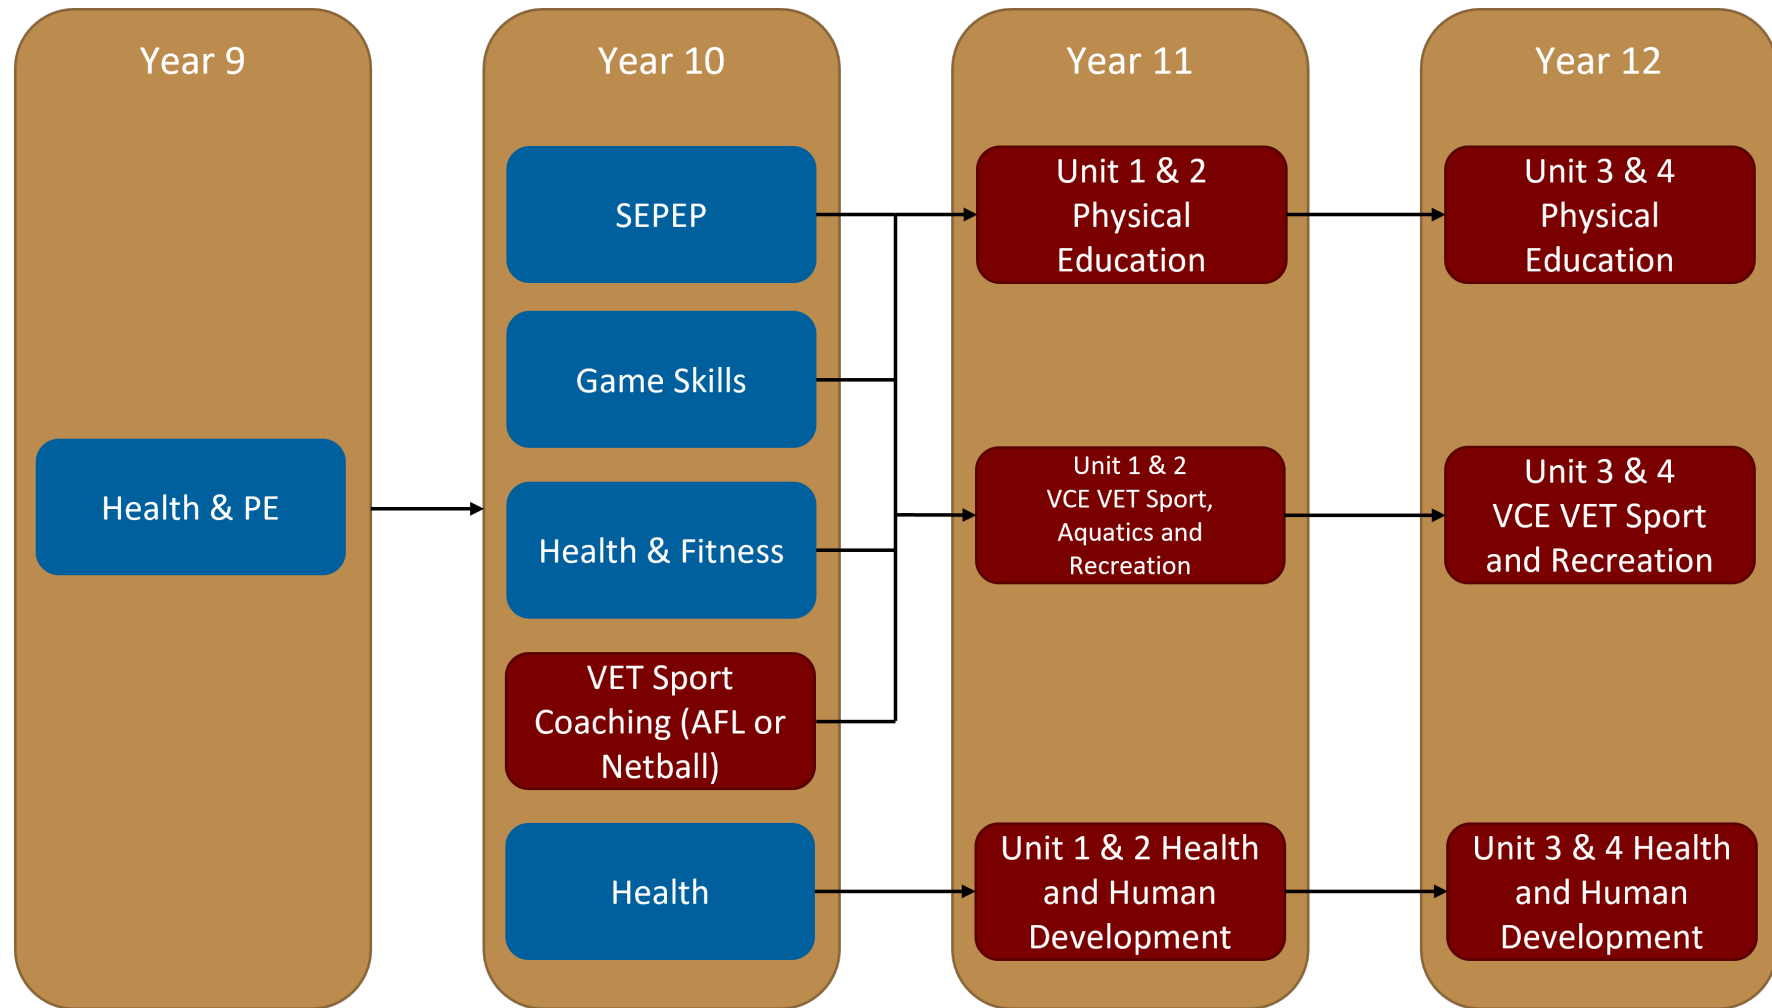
Year 9

Health & PE

Year 10

SEPEP

Game Skills

Health & Fitness

VET Sport Coaching (AFL or Netball)

Health

Year 11

Unit 1 & 2 Physical Education

Unit 1 & 2 VCE VET Sport, Aquatics and Recreation

Unit 1 & 2 Health and Human Development

Year 12

Unit 3 & 4 Physical Education

Unit 3 & 4 VCE VET Sport and Recreation

Unit 3 & 4 Health and Human Development